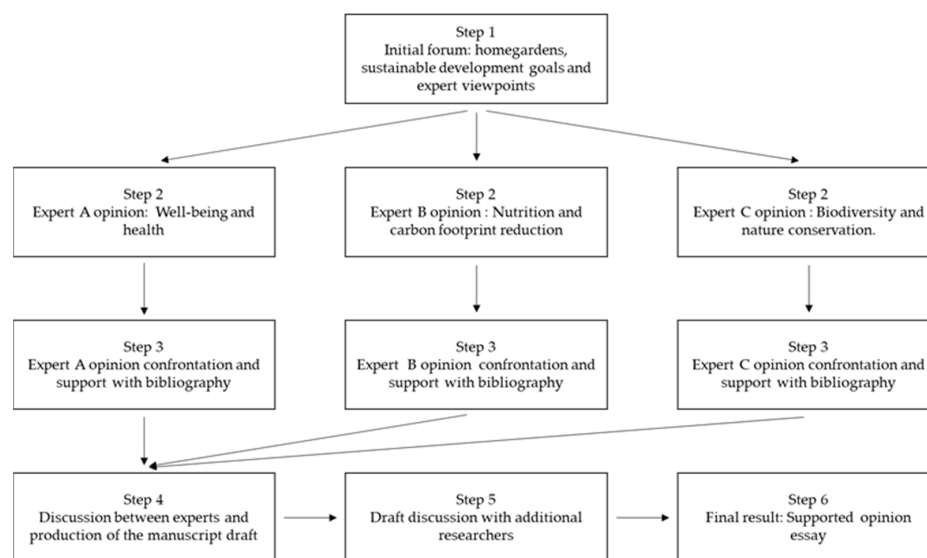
Step 1
Initial forum: homegardens, sustainable development goals and expert viewpoints

Step 2
Expert A opinion: Well-being and health

Step 2
Expert B opinion : Nutrition and carbon footprint reduction

Step 2
Expert C opinion : Biodiversity and nature conservation.

Step 3
Expert A opinion confrontation and support with bibliography

Step 3
Expert B opinion confrontation and support with bibliography

Step 3
Expert C opinion confrontation and support with bibliography

Step 4
Discussion between experts and production of the manuscript draft

Step 5
Draft discussion with additional researchers

Step 6
Final result: Supported opinion essay